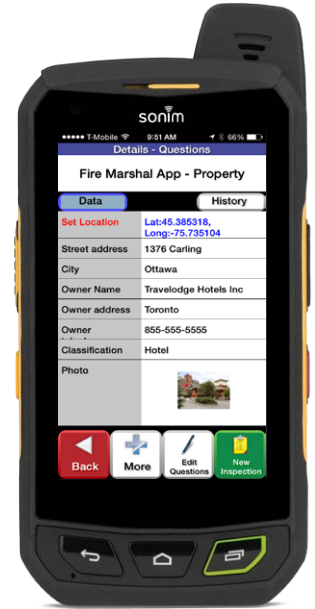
sonim

●●●●● T-Mobile 9:51 AM 66%

Details - Questions

Fire Marshal App - Property

Data History

| | |
|---|---|
| Set Location | Lat:45.385318, Long:-75.735104 |
| Street address | 1376 Carling |
| City | Ottawa |
| Owner Name | Travelodge Hotels Inc |
| Owner address | Toronto |
| Owner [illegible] | 855-555-5555 |
| Classification | Hotel |
| Photo | |

Back More Edit Questions New Inspection